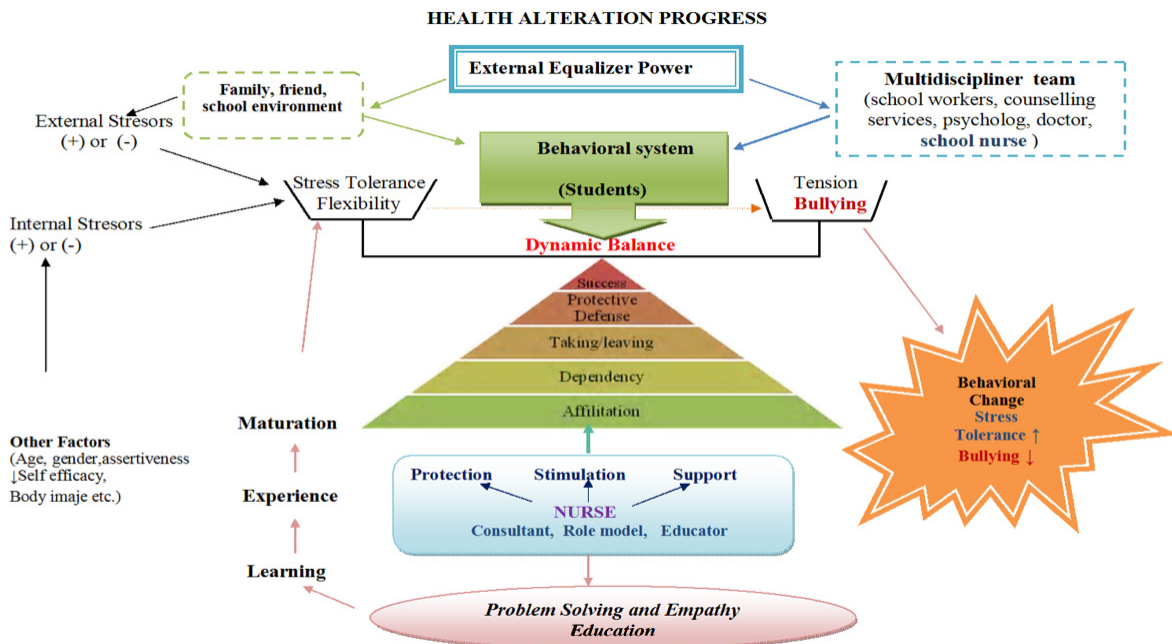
HEALTH ALTERATION PROGRESS

External Equalizer Power

Family, friend, school environment

Multidiscipliner team (school workers, counselling services, psycholog, doctor, school nurse )

External Stresors (+) or (-)

Behavioral system

(Students)

Stress Tolerance Flexibility

Tension Bullying

Internal Stresors (+) or (-)

Dynamic Balance

Success

Protective Defense

Taking/leaving

Dependency

Affiliation

Behavioral Change Stress Tolerance ↑ Bullying ↓

Maturation

Other Factors (Age, gender,assertiveness ↓Self efficacy, Body imaje etc.)

Experience

Protection Stimulation Support

NURSE

Consultant, Role model, Educator

Learning

Problem Solving and Empathy Education